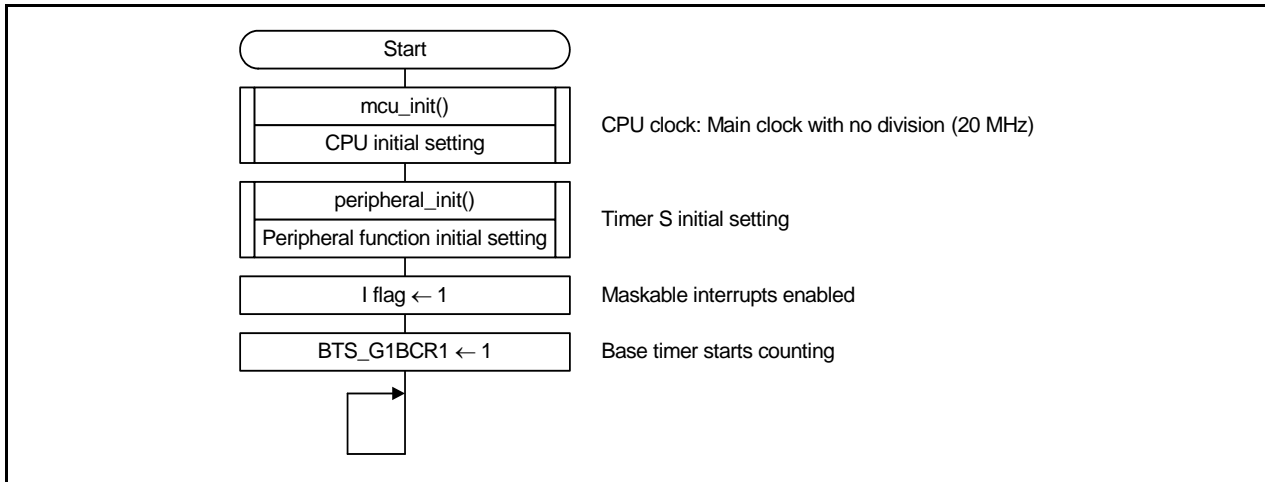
Start

mcu_init()

CPU initial setting

CPU clock: Main clock with no division (20 MHz)

peripheral_init()

Peripheral function initial setting

Timer S initial setting

I flag ← 1

Maskable interrupts enabled

BTS_G1BCR1 ← 1

Base timer starts counting